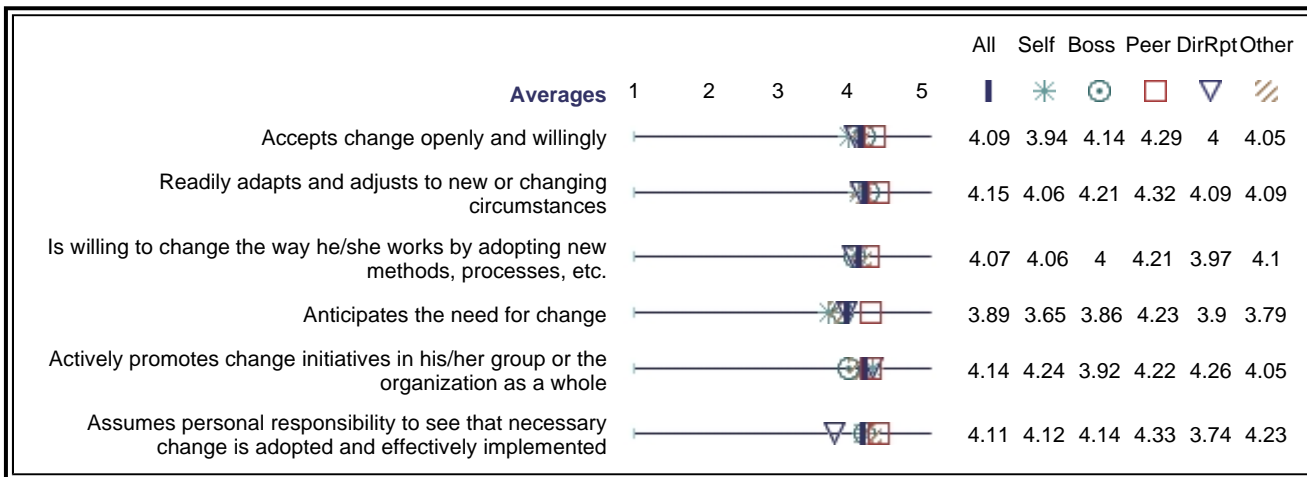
| Averages | 1 2 3 4 5 | All | Self | Boss | Peer | DirRpt | Other |
|---|---|---|---|---|---|---|---|
| Accepts change openly and willingly | | 4.09 | 3.94 | 4.14 | 4.29 | 4 | 4.05 |
| Readily adapts and adjusts to new or changing circumstances | | 4.15 | 4.06 | 4.21 | 4.32 | 4.09 | 4.09 |
| Is willing to change the way he/she works by adopting new methods, processes, etc. | | 4.07 | 4.06 | 4 | 4.21 | 3.97 | 4.1 |
| Anticipates the need for change | | 3.89 | 3.65 | 3.86 | 4.23 | 3.9 | 3.79 |
| Actively promotes change initiatives in his/her group or the organization as a whole | | 4.14 | 4.24 | 3.92 | 4.22 | 4.26 | 4.05 |
| Assumes personal responsibility to see that necessary change is adopted and effectively implemented | | 4.11 | 4.12 | 4.14 | 4.33 | 3.74 | 4.23 |